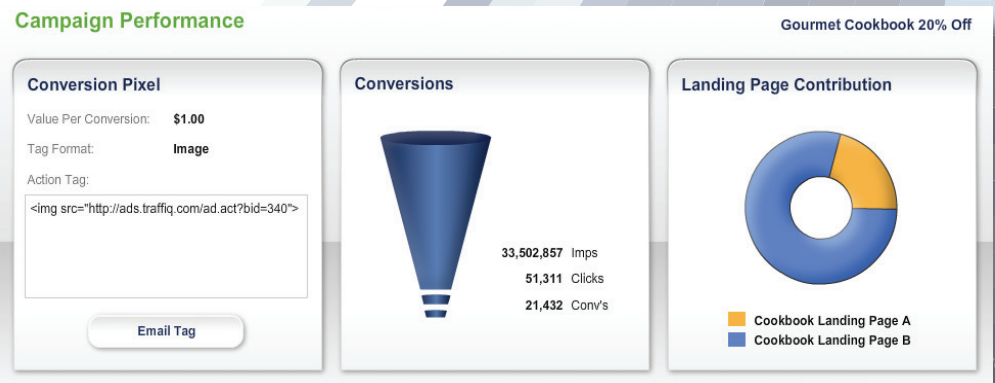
Campaign Performance

Gourmet Cookbook 20% Off

Conversion Pixel

Value Per Conversion: $1.00

Tag Format: Image

Action Tag:

<img src="http://ads.traffiq.com/ad.act?bid=340">

Email Tag

Conversions

33,502,857 Imps

51,311 Clicks

21,432 Conv's

Landing Page Contribution

Cookbook Landing Page A

Cookbook Landing Page B